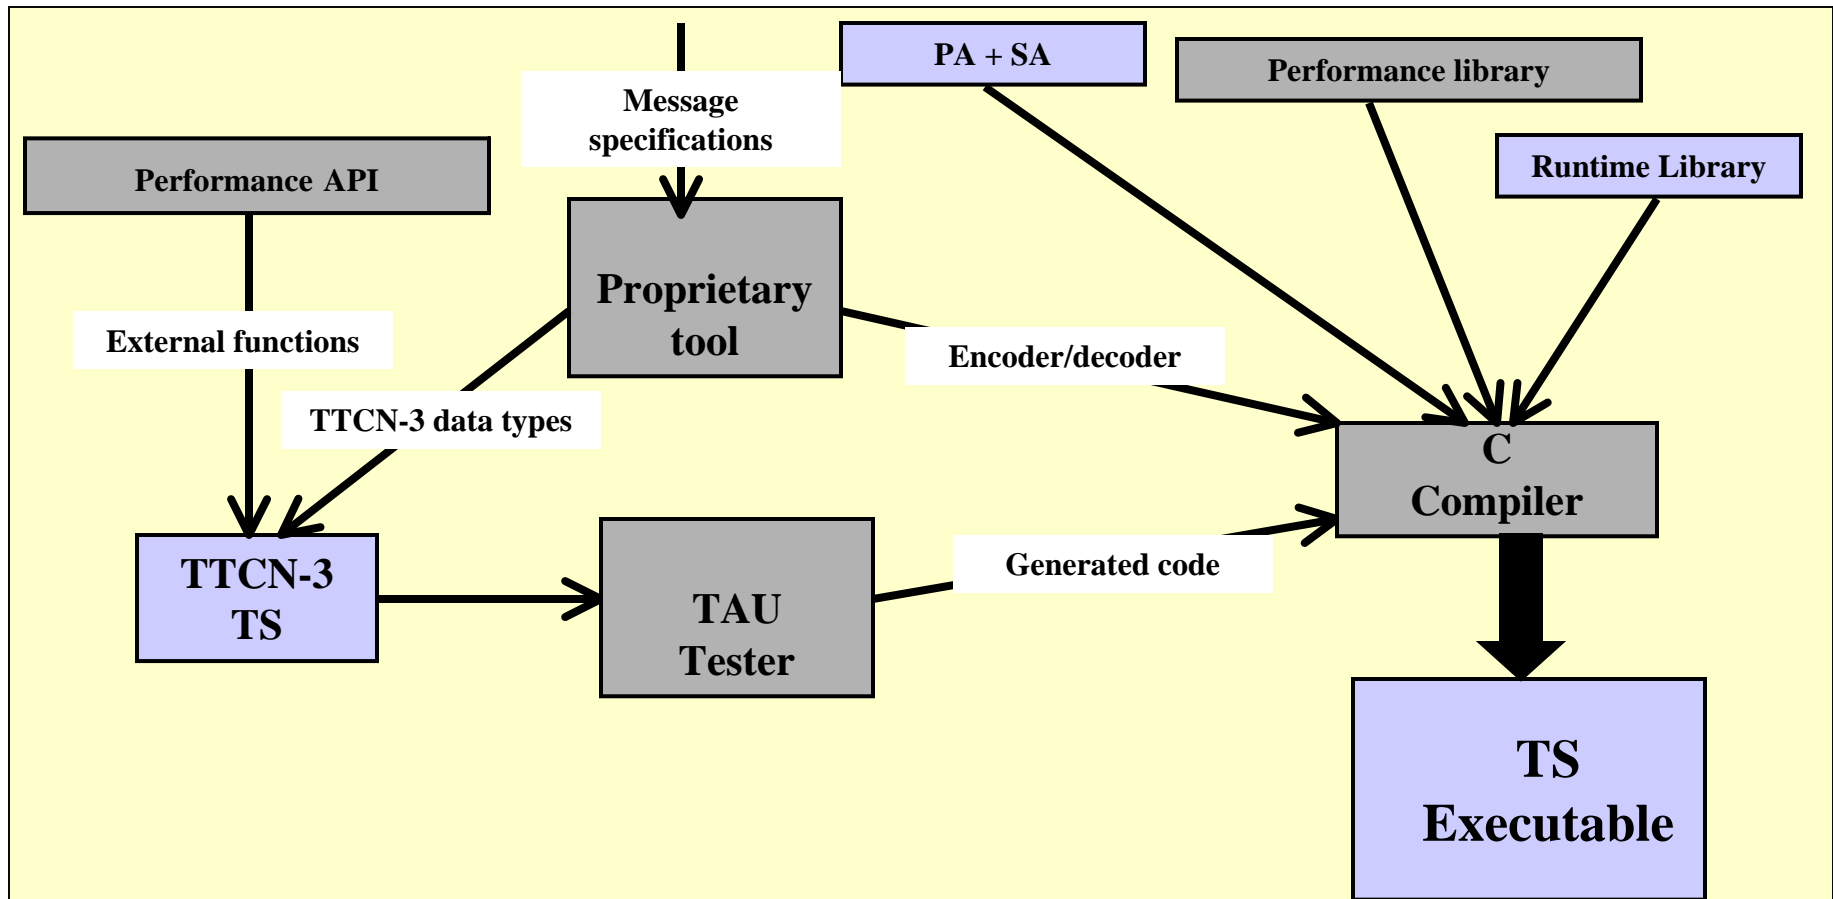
Message specifications

PA + SA

Performance library

Runtime Library

Performance API

Proprietary tool

External functions

Encoder/decoder

TTCN-3 data types

C Compiler

TTCN-3 TS

TAU Tester

Generated code

TS Executable